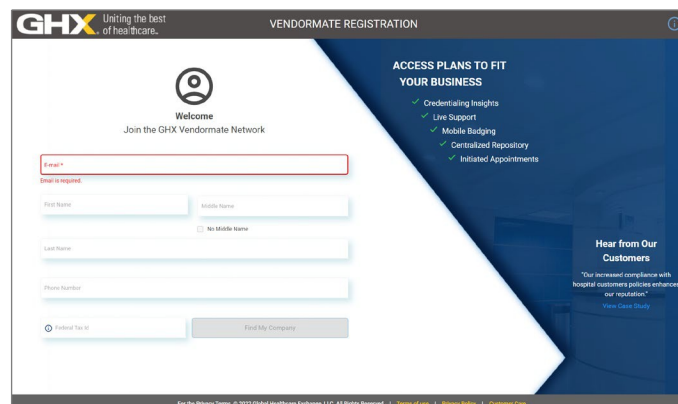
GHX Uniting the best of healthcare.

VENDORMATE REGISTRATION

Welcome
Join the GHX Vendormate Network

E-mail *
Email is required.

First Name
Middle Name
No Middle Name
Last Name
Phone Number
Federal Tax Id
Find My Company

ACCESS PLANS TO FIT YOUR BUSINESS
✓ Credentialing Insights
✓ Live Support
✓ Mobile Badging
✓ Centralized Repository
✓ Initiated Appointments

Hear from Our Customers
"Our increased compliance with hospital customers policies enhances our reputation."
View Case Study

For the Privacy Terms © 2022 Global Healthcare Exchange, LLC. All Rights Reserved. | Terms of use | Privacy Policy | Customer Care